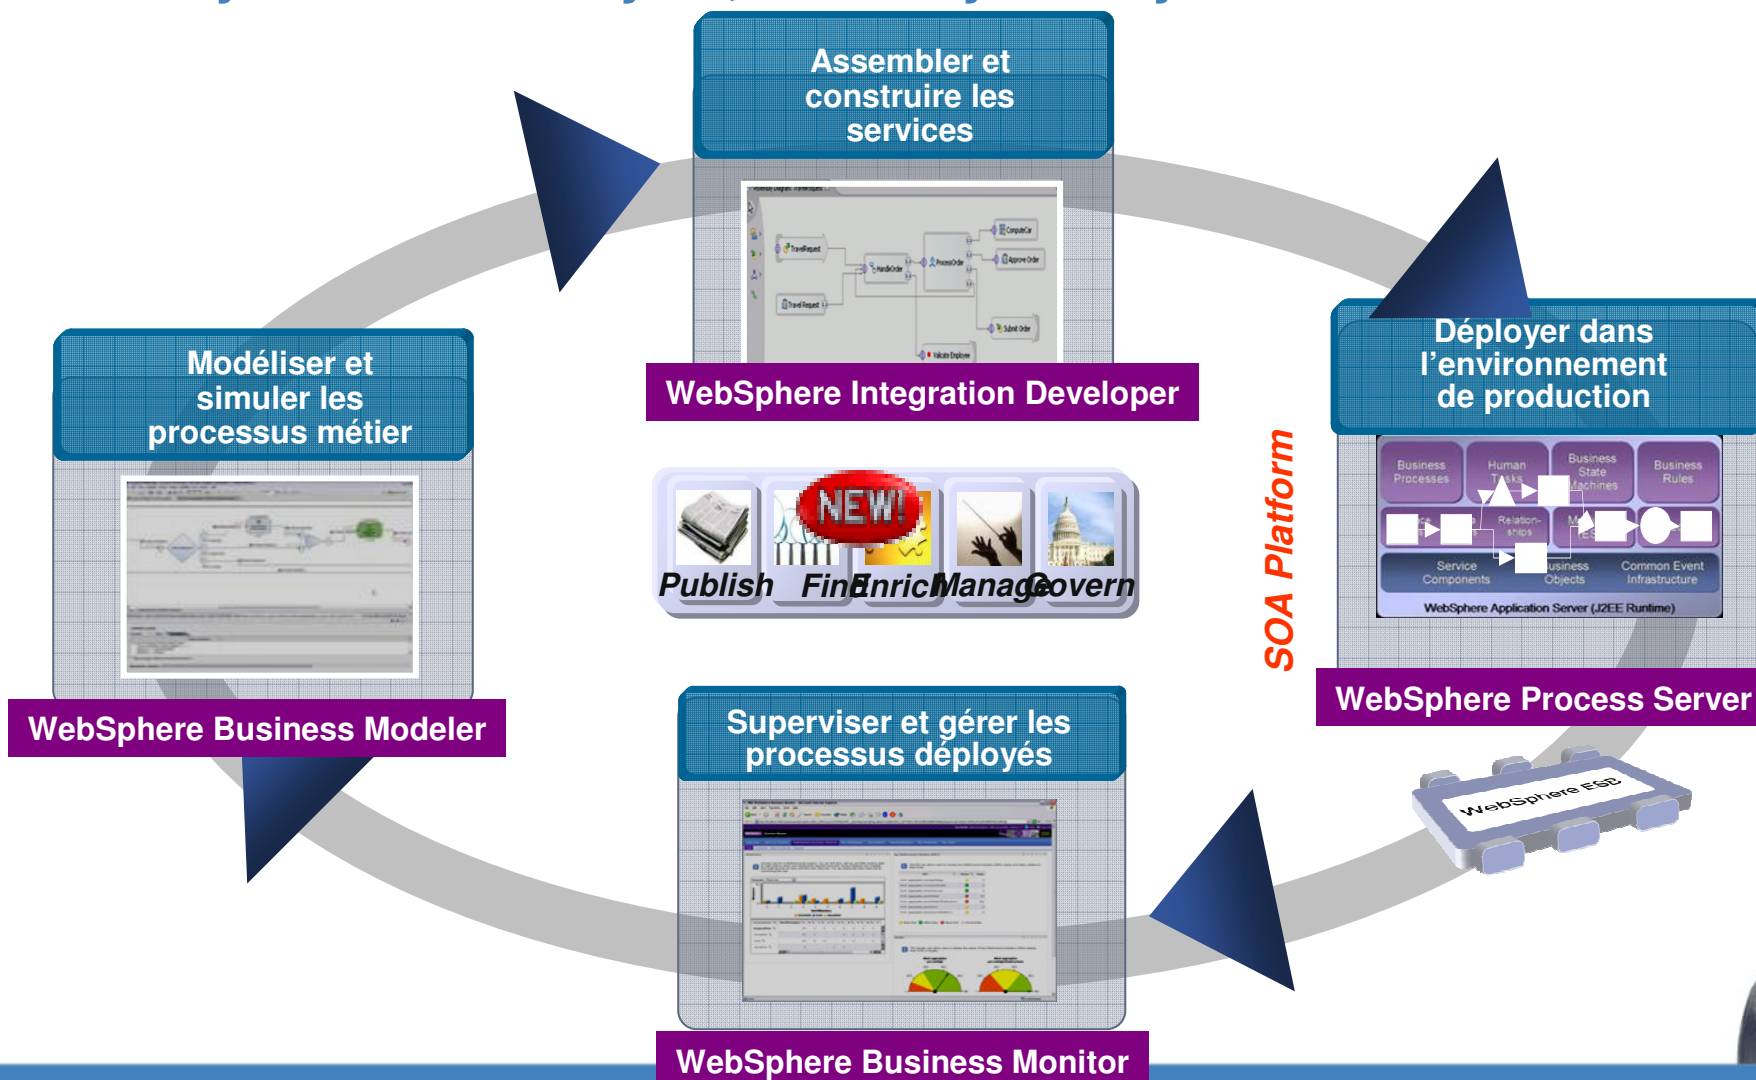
Assembler et construire les services

WebSphere Integration Developer

Modéliser et simuler les processus métier

WebSphere Business Modeler

Déployer dans l'environnement de production

Business Processes

Human Tasks

Business State Machines

Business Rules

Relationships

Service Components

Business Objects

Common Event Infrastructure

WebSphere Application Server (J2EE Runtime)

WebSphere Process Server

SOA Platform

NEW!

Publish

Find

Enrich

Manage

Govern

Superviser et gérer les processus déployés

WebSphere Business Monitor

WebSphere ESB